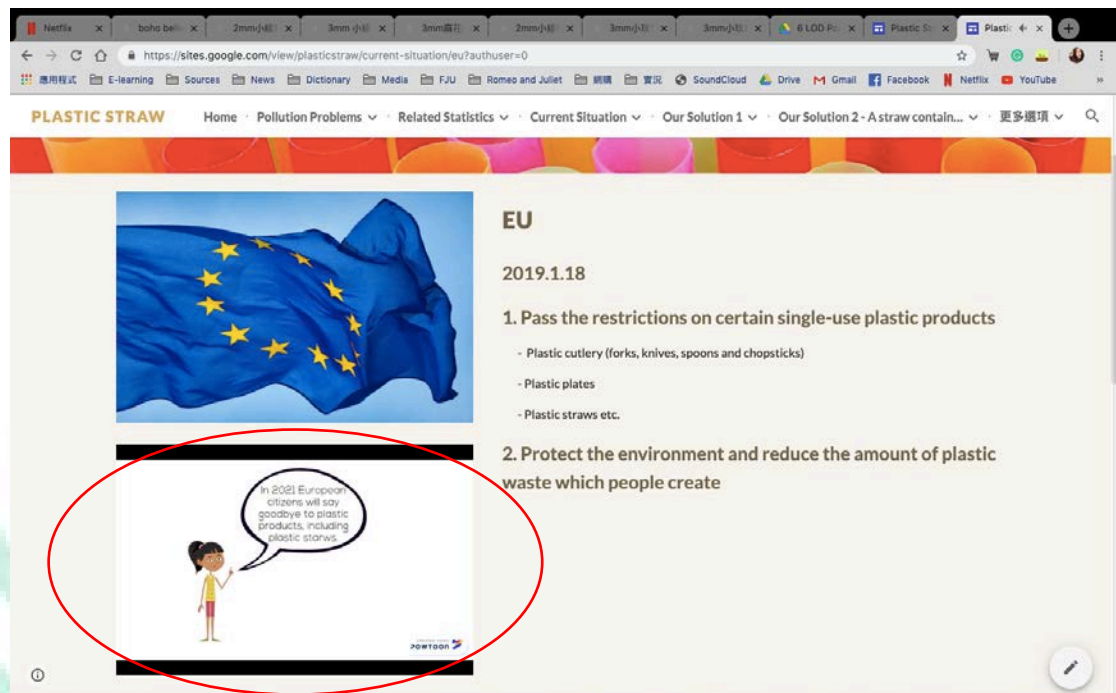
Netflix | boho bel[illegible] | 2mm小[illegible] | 3mm 小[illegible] | 3mm霧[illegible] | 2mm小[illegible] | 3mm小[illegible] | 3mm小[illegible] | 6 LOD P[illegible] | Plastic St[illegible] | Plastic

https://sites.google.com/view/plasticstraw/current-situation/eu?authuser=0

應用程式 E-learning Sources News Dictionary Media FJU Romeo and Juliet 網購 實況 SoundCloud Drive Gmail Facebook Netflix YouTube

PLASTIC STRAW Home Pollution Problems Related Statistics Current Situation Our Solution 1 Our Solution 2 - A straw contain... 更多選項

EU

2019.1.18

1. Pass the restrictions on certain single-use plastic products

- Plastic cutlery (forks, knives, spoons and chopsticks)

- Plastic plates

- Plastic straws etc.

2. Protect the environment and reduce the amount of plastic waste which people create

In 2021 European citizens will say goodbye to plastic products, including plastic starws.

POWTOON